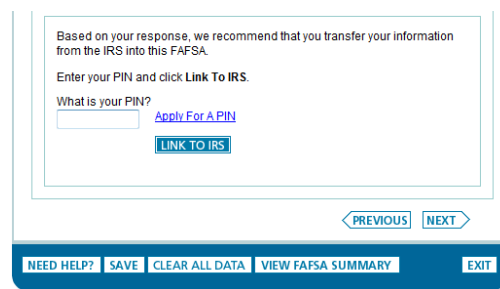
Based on your response, we recommend that you transfer your information from the IRS into this FAFSA.

Enter your PIN and click **Link To IRS**.

What is your PIN?

Apply For A PIN

LINK TO IRS

PREVIOUS NEXT

NEED HELP? SAVE CLEAR ALL DATA VIEW FAFSA SUMMARY EXIT